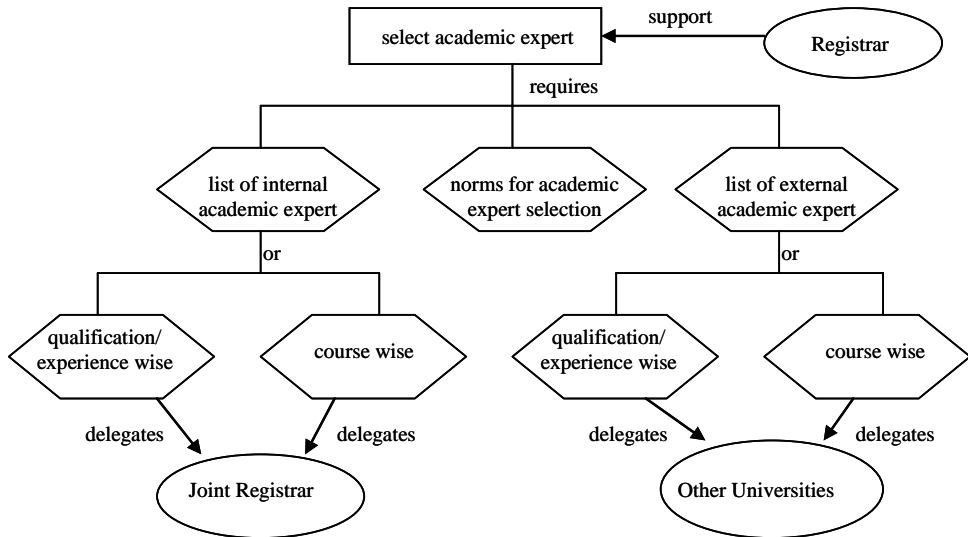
select academic expert

support

Registrar

requires

list of internal academic expert

norms for academic expert selection

list of external academic expert

or

or

qualification/ experience wise

course wise

qualification/ experience wise

course wise

delegates

delegates

delegates

delegates

Joint Registrar

Other Universities